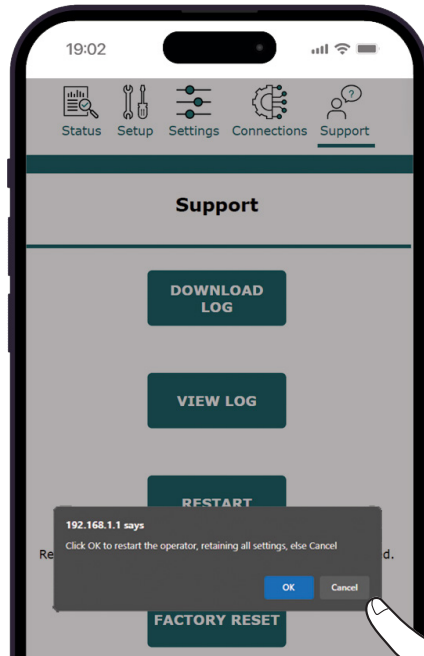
19:02

Status Setup Settings Connections Support

Support

DOWNLOAD LOG

VIEW LOG

RESTART

192.168.1.1 says

Click OK to restart the operator, retaining all settings, else Cancel

Re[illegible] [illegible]d.

OK Cancel

FACTORY RESET